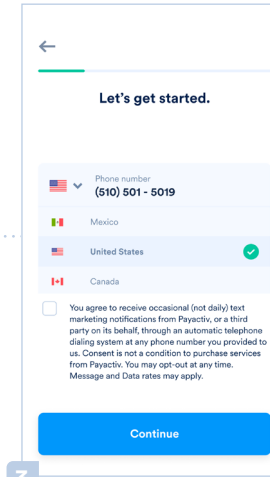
←

Let's get started.

Phone number
(510) 501 - 5019

Mexico

United States

Canada

You agree to receive occasional (not daily) text marketing notifications from Payactiv, or a third party on its behalf, through an automatic telephone dialing system at any phone number you provided to us. Consent is not a condition to purchase services from Payactiv. You may opt-out at any time. Message and Data rates may apply.

Continue